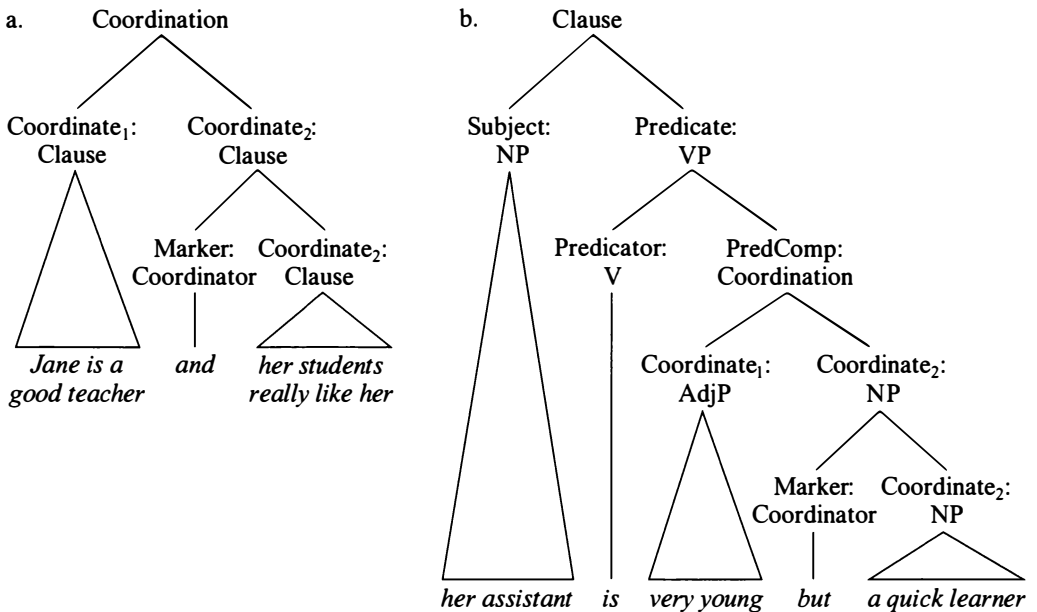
a. Coordination

Coordinate$_1$: Clause

Coordinate$_2$: Clause

Marker: Coordinator

Coordinate$_2$: Clause

Jane is a good teacher

and

her students really like her

b. Clause

Subject: NP

Predicate: VP

Predicator: V

PredComp: Coordination

Coordinate$_1$: AdjP

Coordinate$_2$: NP

Marker: Coordinator

Coordinate$_2$: NP

her assistant

is

very young

but

a quick learner